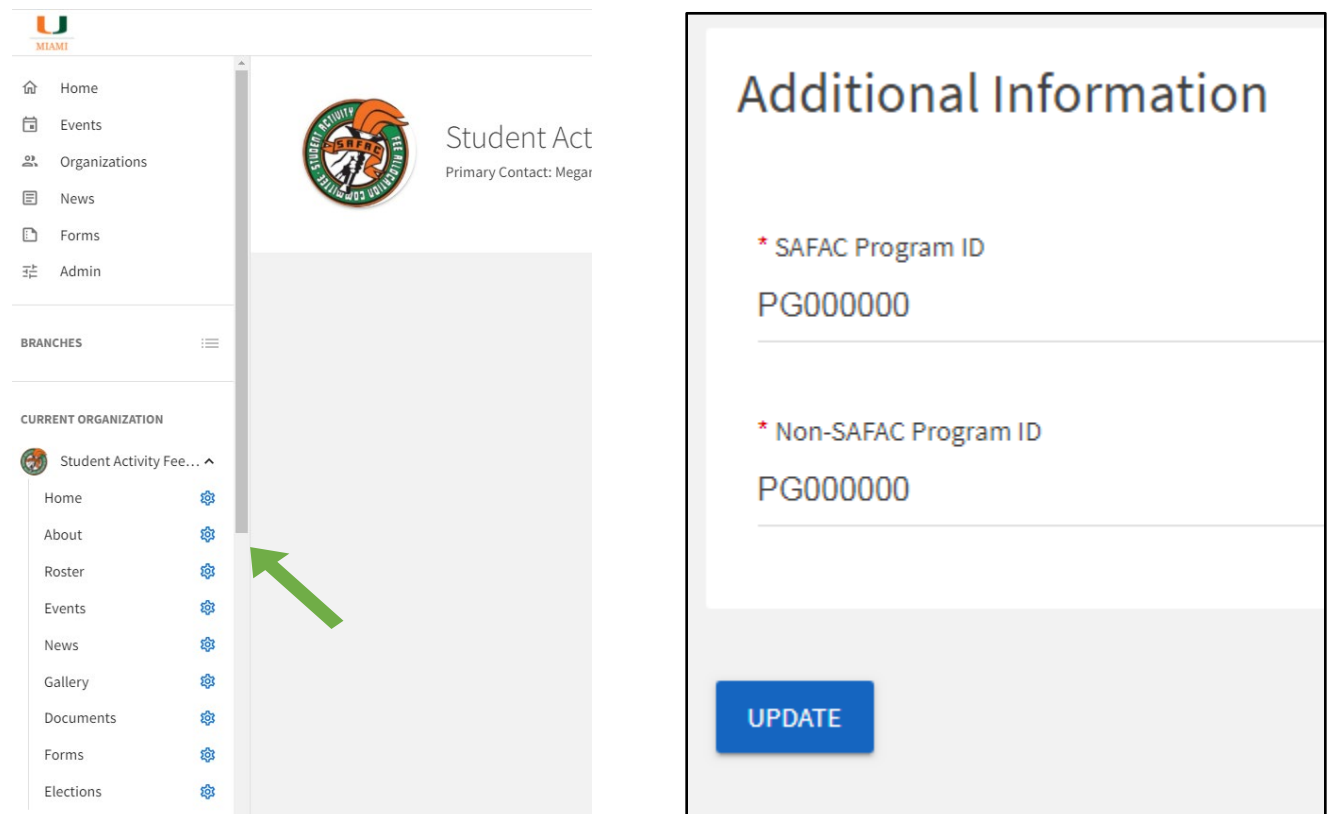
U
MIAMI

Home
Events
Organizations
News
Forms
Admin

BRANCHES

CURRENT ORGANIZATION

Student Activity Fee...
Home
About
Roster
Events
News
Gallery
Documents
Forms
Elections

STUDENT ACTIVITY FEE ALLOCATION COMMITTEE SAFAC

Student Act
Primary Contact: Megar

Additional Information

* SAFAC Program ID
PG000000

* Non-SAFAC Program ID
PG000000

UPDATE